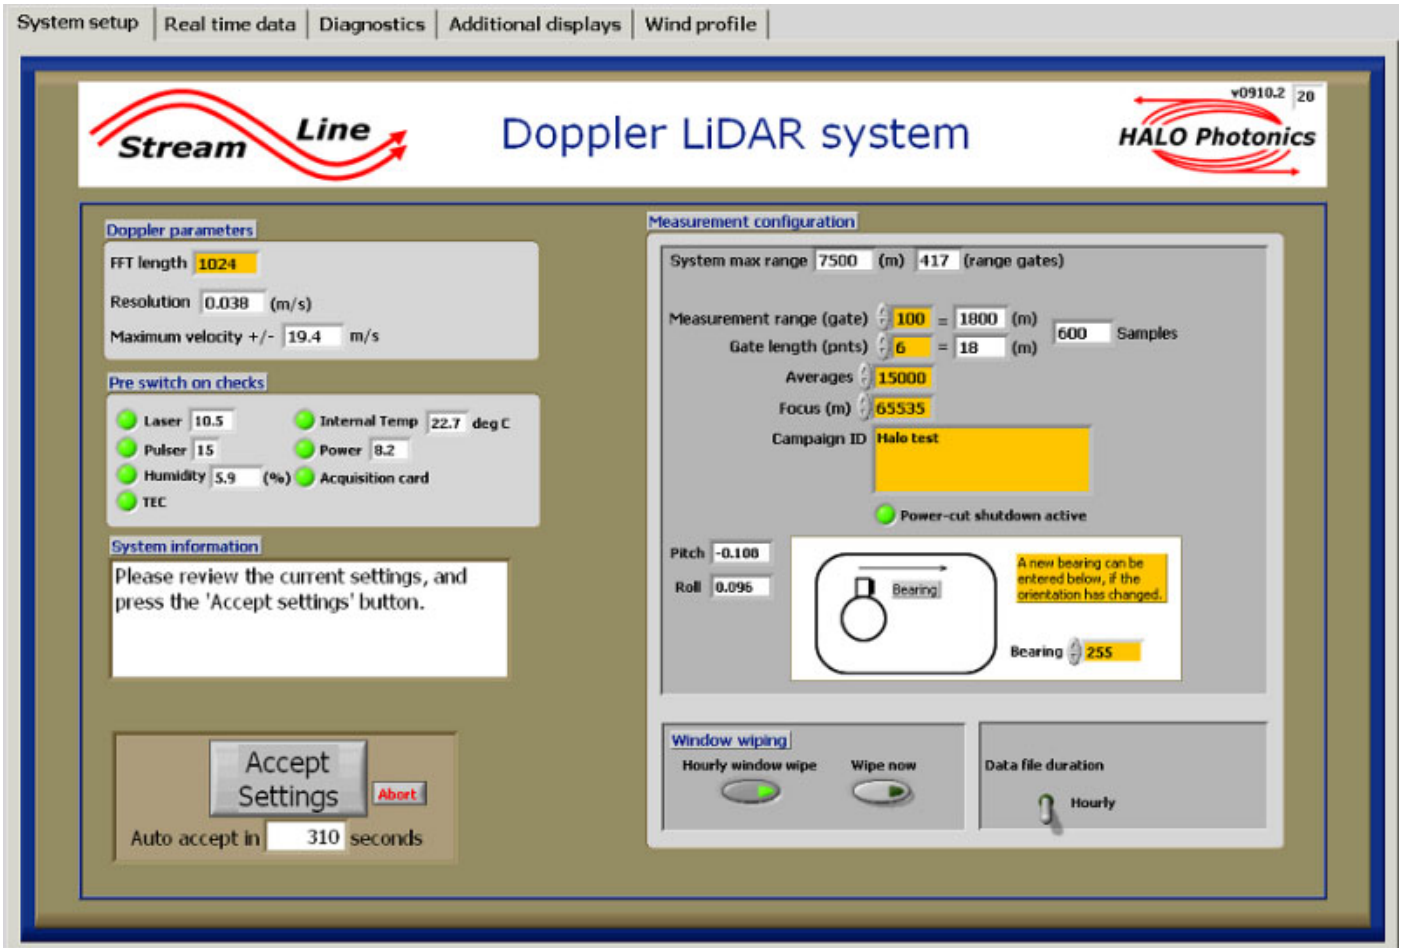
System setup | Real time data | Diagnostics | Additional displays | Wind profile

Stream Line

Doppler LiDAR system

v0910.2 20

HALO Photonics

Doppler parameters

FFT length 1024

Resolution 0.038 (m/s)

Maximum velocity +/- 19.4 m/s

Pre switch on checks

Laser 10.5
Internal Temp 22.7 deg C
Pulser 15
Power 8.2
Humidity 5.9 (%)
Acquisition card
TEC

System information

Please review the current settings, and press the 'Accept settings' button.

Accept Settings

Abort

Auto accept in 310 seconds

Measurement configuration

System max range 7500 (m) 417 (range gates)

Measurement range (gate) 100 = 1800 (m)
Gate length (pnts) 6 = 18 (m)
600 Samples

Averages 15000

Focus (m) 65535

Campaign ID Halo test

Power-cut shutdown active

Pitch -0.108

Roll 0.096

Bearing

A new bearing can be entered below, if the orientation has changed.

Bearing 255

Window wiping

Hourly window wipe

Wipe now

Data file duration

Hourly